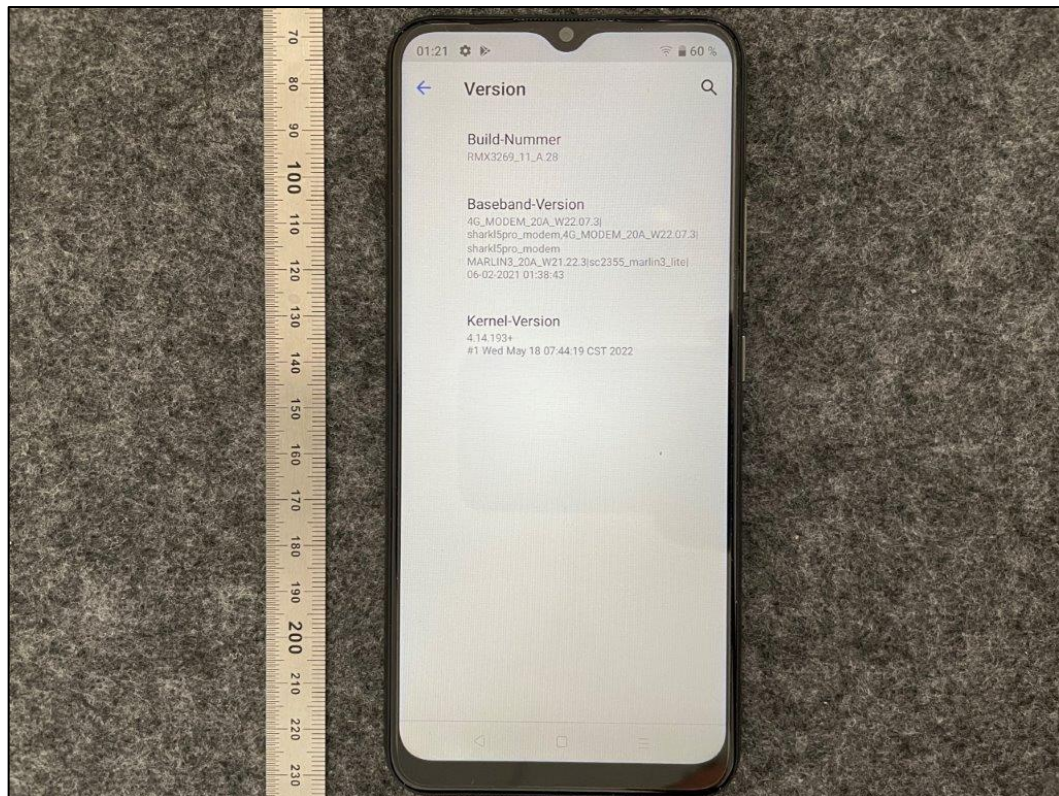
70
80
90
100
110
120
130
140
150
160
170
180
190
200
210
220
230

01:21
60 %

Version

Build-Nummer
RMX3269_11_A.28

Baseband-Version
4G_MODEM_20A_W22.07.3|sharkl5pro_modem,4G_MODEM_20A_W22.07.3|sharkl5pro_modem
MARLIN3_20A_W21.22.3|sc2355_marlin3_lite|06-02-2021 01:38:43

Kernel-Version
4.14.193+
#1 Wed May 18 07:44:19 CST 2022